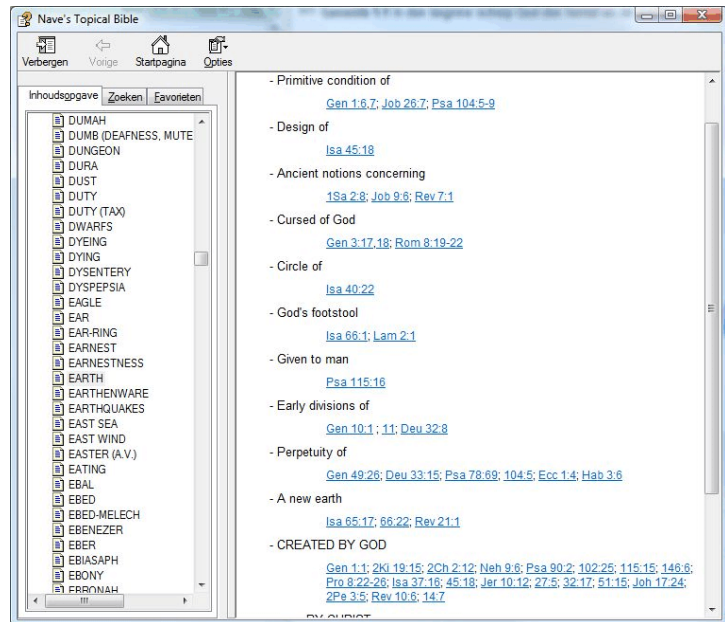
Nave's Topical Bible

Verbergen Vorige Startpagina Opties

Inhoudsopgave Zoeken Favorieten

DUMAH
DUMB (DEAFNESS, MUTE
DUNGEON
DURA
DUST
DUTY
DUTY (TAX)
DWARFS
DYEING
DYING
DYSENTERY
DYSPEPSIA
EAGLE
EAR
EAR-RING
EARNEST
EARNESTNESS
EARTH
EARTHENWARE
EARTHQUAKES
EAST SEA
EAST WIND
EASTER (A.V.)
EATING
EBAL
EBED
EBED-MELECH
EBENEZER
EBER
EBIASAPH
EBONY
EBRONAH

- Primitive condition of

Gen 1:6,7; Job 26:7; Psa 104:5-9

- Design of

Isa 45:18

- Ancient notions concerning

1Sa 2:8; Job 9:6; Rev 7:1

- Cursed of God

Gen 3:17,18; Rom 8:19-22

- Circle of

Isa 40:22

- God's footstool

Isa 66:1; Lam 2:1

- Given to man

Psa 115:16

- Early divisions of

Gen 10:1 ; 11; Deu 32:8

- Perpetuity of

Gen 49:26; Deu 33:15; Psa 78:69; 104:5; Ecc 1:4; Hab 3:6

- A new earth

Isa 65:17; 66:22; Rev 21:1

- CREATED BY GOD

Gen 1:1; 2Ki 19:15; 2Ch 2:12; Neh 9:6; Psa 90:2; 102:25; 115:15; 146:6; Pro 8:22-26; Isa 37:16; 45:18; Jer 10:12; 27:5; 32:17; 51:15; Joh 17:24; 2Pe 3:5; Rev 10:6; 14:7

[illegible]